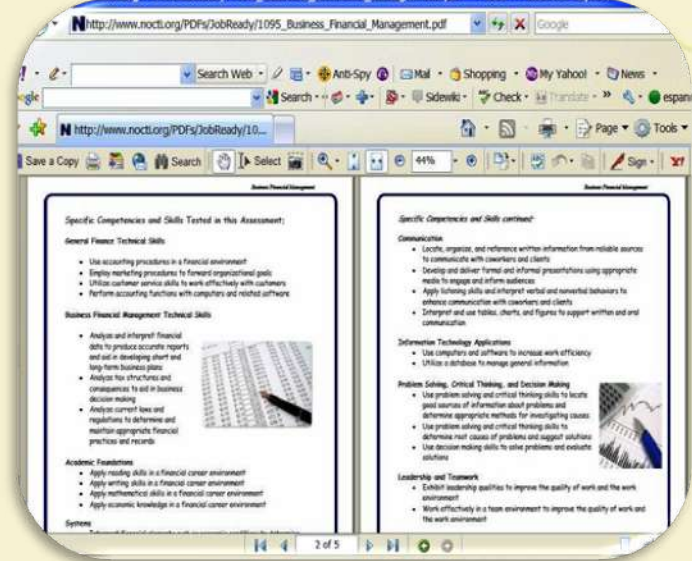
http://www.nocti.org/PDFs/JobReady/1095_Business_Financial_Management.pdf

Google

Search Web · Anti-Spy · Mail · Shopping · My Yahoo! · News

Search · Sidewiki · Check · Translate · » · espan

http://www.nocti.org/PDFs/JobReady/10...

Page · Tools

Save a Copy · Search · Select · 44%

Sign

Business Financial Management

Specific Competencies and Skills Tested in this Assessment:

General Finance Technical Skills

- Use accounting procedures in a financial environment
- Employ marketing procedures to forward organizational goals
- Utilize customer service skills to work effectively with customers
- Perform accounting functions with computers and related software

Business Financial Management Technical Skills

- Analyze and interpret financial data to produce accurate reports and aid in developing short and long-term business plans
- Analyze tax structures and consequences to aid in business decision making
- Analyze current laws and regulations to determine and maintain appropriate financial practices and records

Academic Foundations

- Apply reading skills in a financial career environment
- Apply writing skills in a financial career environment
- Apply mathematical skills in a financial career environment
- Apply economic knowledge in a financial career environment

Systems

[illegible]

Business Financial Management

Specific Competencies and Skills continued:

Communication

- Locate, organize, and reference written information from reliable sources to communicate with coworkers and clients
- Develop and deliver formal and informal presentations using appropriate media to engage and inform audiences
- Apply listening skills and interpret verbal and nonverbal behaviors to enhance communication with coworkers and clients
- Interpret and use tables, charts, and figures to support written and oral communication

Information Technology Applications

- Use computers and software to increase work efficiency
- Utilize a database to manage general information

Problem Solving, Critical Thinking, and Decision Making

- Use problem solving and critical thinking skills to locate good sources of information about problems and determine appropriate methods for investigating causes
- Use problem solving and critical thinking skills to determine root causes of problems and suggest solutions
- Use decision making skills to solve problems and evaluate solutions

Leadership and Teamwork

- Exhibit leadership qualities to improve the quality of work and the work environment
- Work effectively in a team environment to improve the quality of work and the work environment

2 of 5